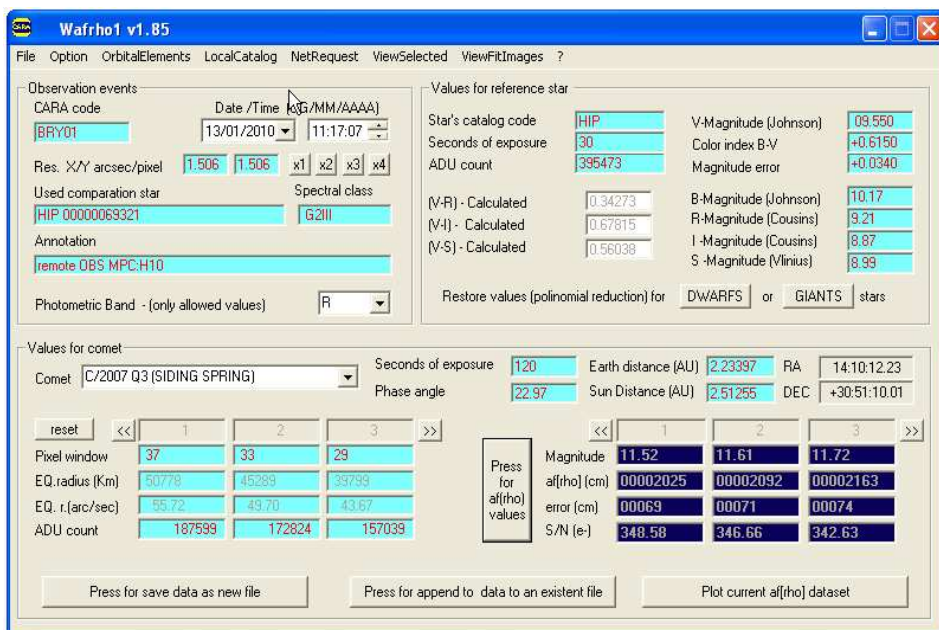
Wafrho1 v1.85

File Option OrbitalElements LocalCatalog NetRequest ViewSelected ViewFitImages ?

Observation events
CARA code
BRY01
Date /Time (GG/MM/AAAA)
13/01/2010
11:17:07
Res. X/Y arcsec/pixel 1.506 1.506 x1 x2 x3 x4
Used comparation star
HIP 00000069321
Spectral class
G2III
Annotation
remote OBS MPC:H10
Photometric Band - (only allowed values) R

Values for reference star
Star's catalog code HIP
Seconds of exposure 30
ADU count 395473
(V-R) - Calculated 0.34273
(V-I) - Calculated 0.67815
(V-S) - Calculated 0.56038
V-Magnitude (Johnson) 09.550
Color index B-V +0.6150
Magnitude error +0.0340
B-Magnitude (Johnson) 10.17
R-Magnitude (Cousins) 9.21
I -Magnitude (Cousins) 8.87
S -Magnitude (Vlinius) 8.99
Restore values (polinomial reduction) for DWARFS or GIANTS stars

Values for comet
Comet C/2007 Q3 (SIDING SPRING)
Seconds of exposure 120
Phase angle 22.97
Earth distance (AU) 2.23397
Sun Distance (AU) 2.51255
RA 14:10:12.23
DEC +30:51:10.01

| reset | << 1 | 2 | 3 >> |
|---|---|---|---|
| Pixel window | 37 | 33 | 29 |
| EQ.radius (Km) | 50778 | 45289 | 39799 |
| EQ. r.(arc/sec) | 55.72 | 49.70 | 43.67 |
| ADU count | 187599 | 172824 | 157039 |

Press for af(rho) values

| | << 1 | 2 | 3 >> |
|---|---|---|---|
| Magnitude | 11.52 | 11.61 | 11.72 |
| af(rho) (cm) | 00002025 | 00002092 | 00002163 |
| error (cm) | 00069 | 00071 | 00074 |
| S/N (e-) | 348.58 | 346.66 | 342.63 |

Press for save data as new file
Press for append to data to an existent file
Plot current af(rho) dataset